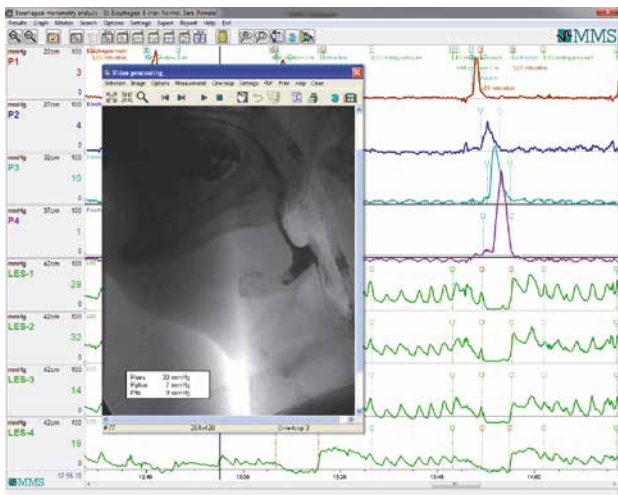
Esophageal manometry analysis - [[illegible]]

Results Graph Markers Search Options Settings Export Report Help Exit

MMS

mmHg 22cm 100
P1
3
0

mmHg 27cm 100
P2
4
0

mmHg 32cm 100
P3
10
0

mmHg 37cm 100
P4
1
0

mmHg 42cm 100
LES-1
29
0

mmHg 42cm 100
LES-2
32
0

mmHg 42cm 100
LES-3
14
0

mmHg 42cm 100
LES-4
19
0

MMS 12:55:15

Video processing

Selection Image Options Measurement Cine-loop Settings PDF Print Help Close

Pavs 33 mmHg
Pphar 7 mmHg
Pib 9 mmHg

#77 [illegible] Cine-loop 3

12:49 13:00 13:20 13:40 14:00